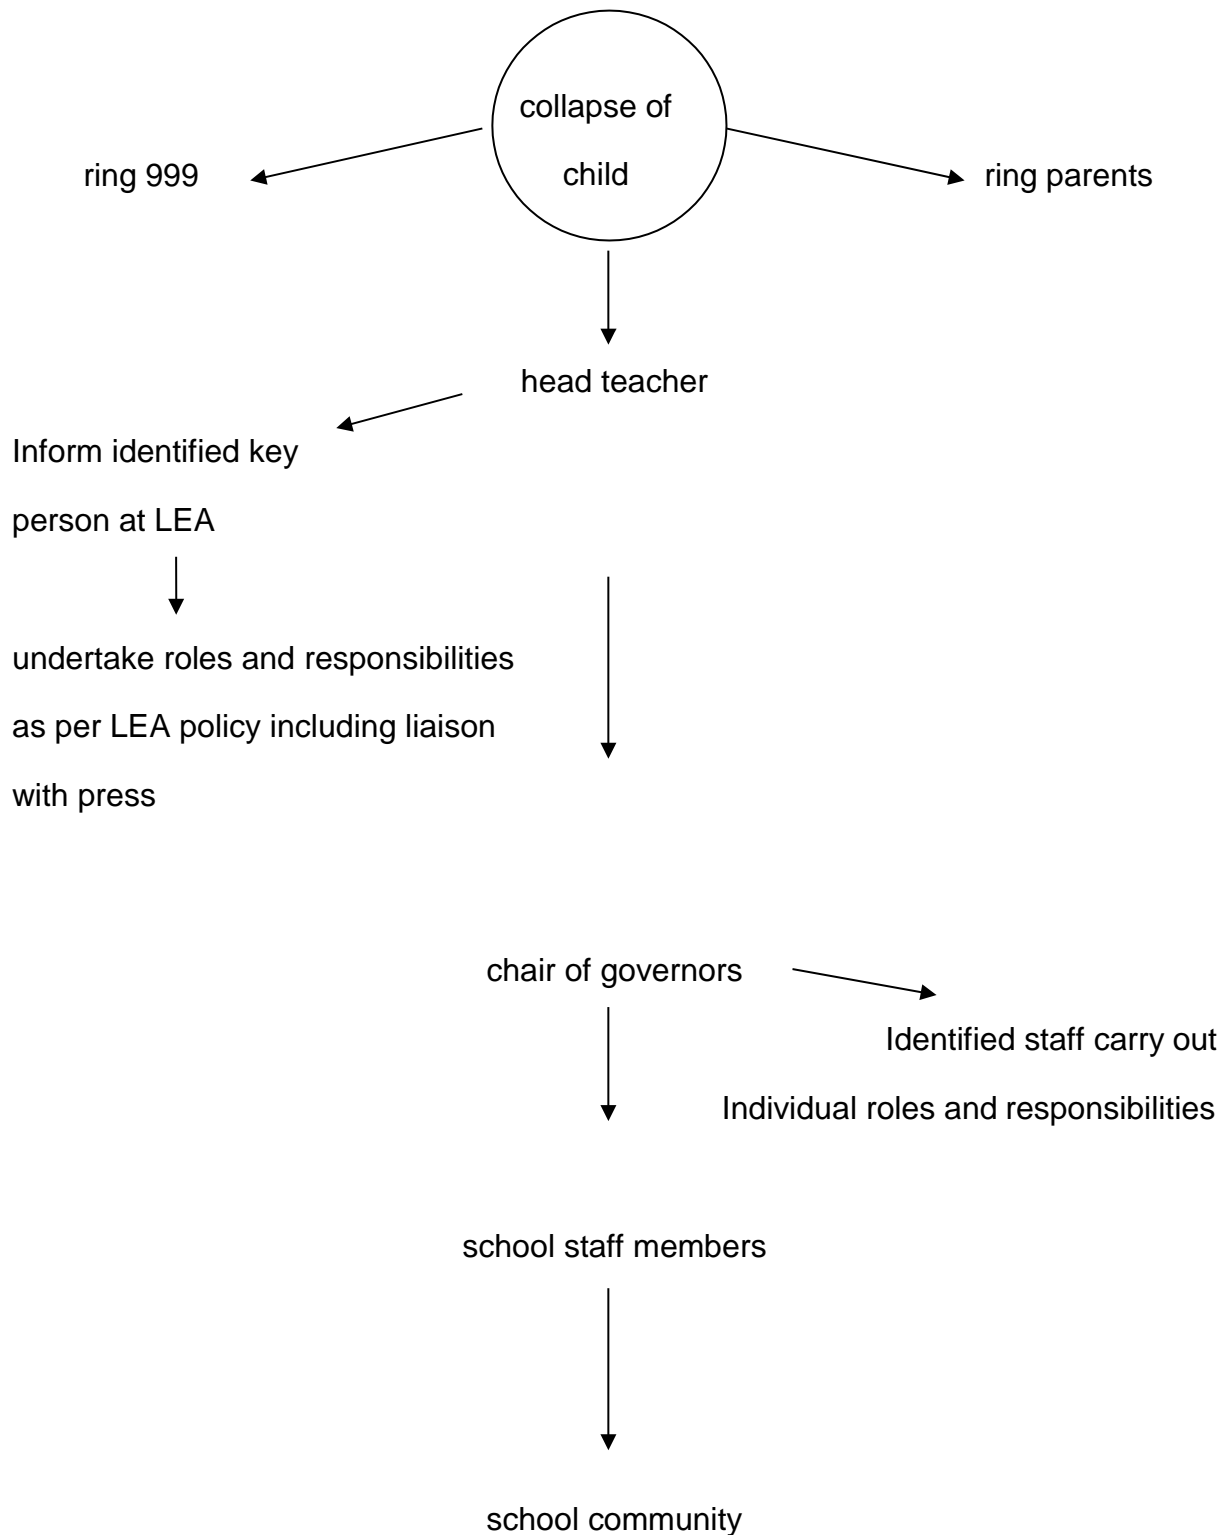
collapse of child

ring 999

ring parents

head teacher

Inform identified key person at LEA

undertake roles and responsibilities as per LEA policy including liaison with press

chair of governors

Identified staff carry out Individual roles and responsibilities

school staff members

school community